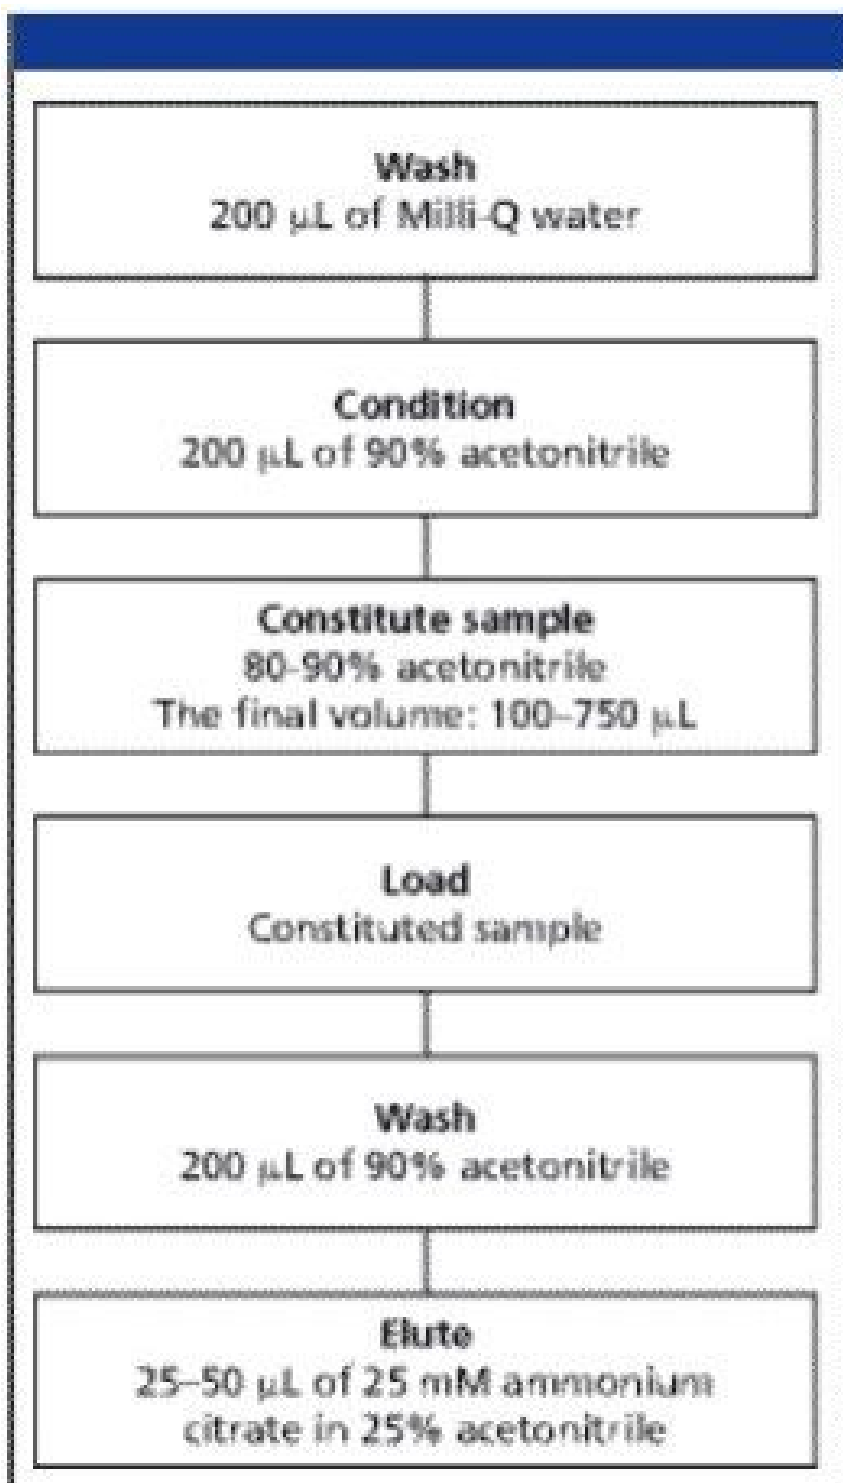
Wash
200 µL of Milli-Q water

Condition
200 µL of 90% acetonitrile

Constitute sample
80-90% acetonitrile
The final volume: 100–750 µL

Load
Constituted sample

Wash
200 µL of 90% acetonitrile

Elute
25–50 µL of 25 mM ammonium citrate in 25% acetonitrile